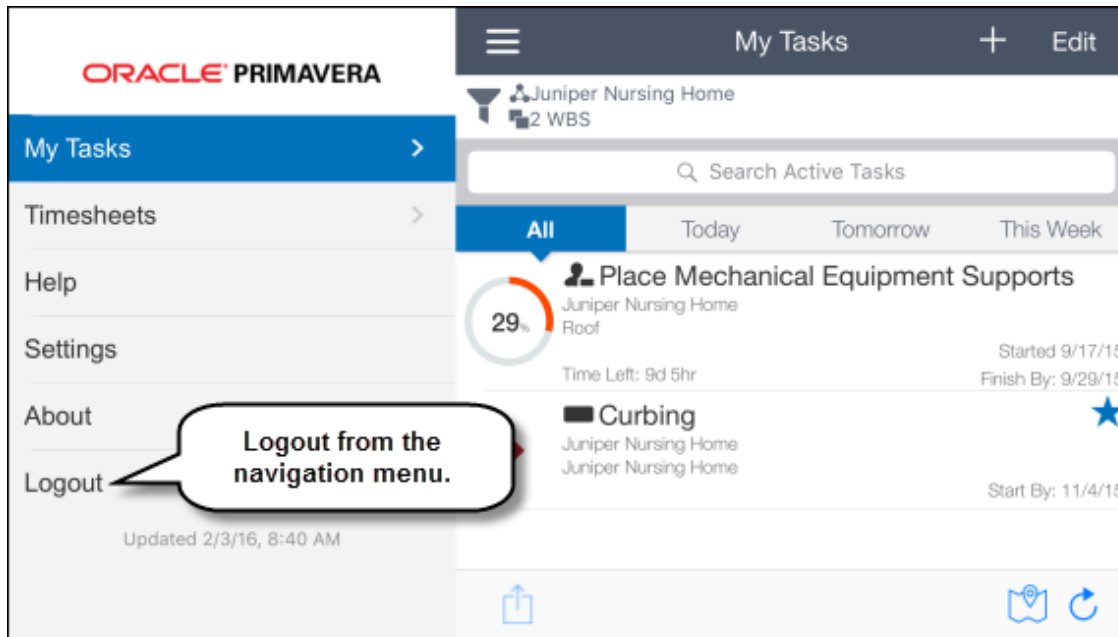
ORACLE PRIMAVERA

My Tasks

Timesheets

Help

Settings

About

Logout

Updated 2/3/16, 8:40 AM

Logout from the navigation menu.

My Tasks

Edit

Juniper Nursing Home
2 WBS

Search Active Tasks

| All | Today | Tomorrow | This Week |
|---|---|---|---|

29%

Place Mechanical Equipment Supports
Juniper Nursing Home
Roof

Started 9/17/1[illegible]

Time Left: 9d 5hr

Finish By: 9/29/1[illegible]

Curbing
Juniper Nursing Home
Juniper Nursing Home

Start By: 11/4/1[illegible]